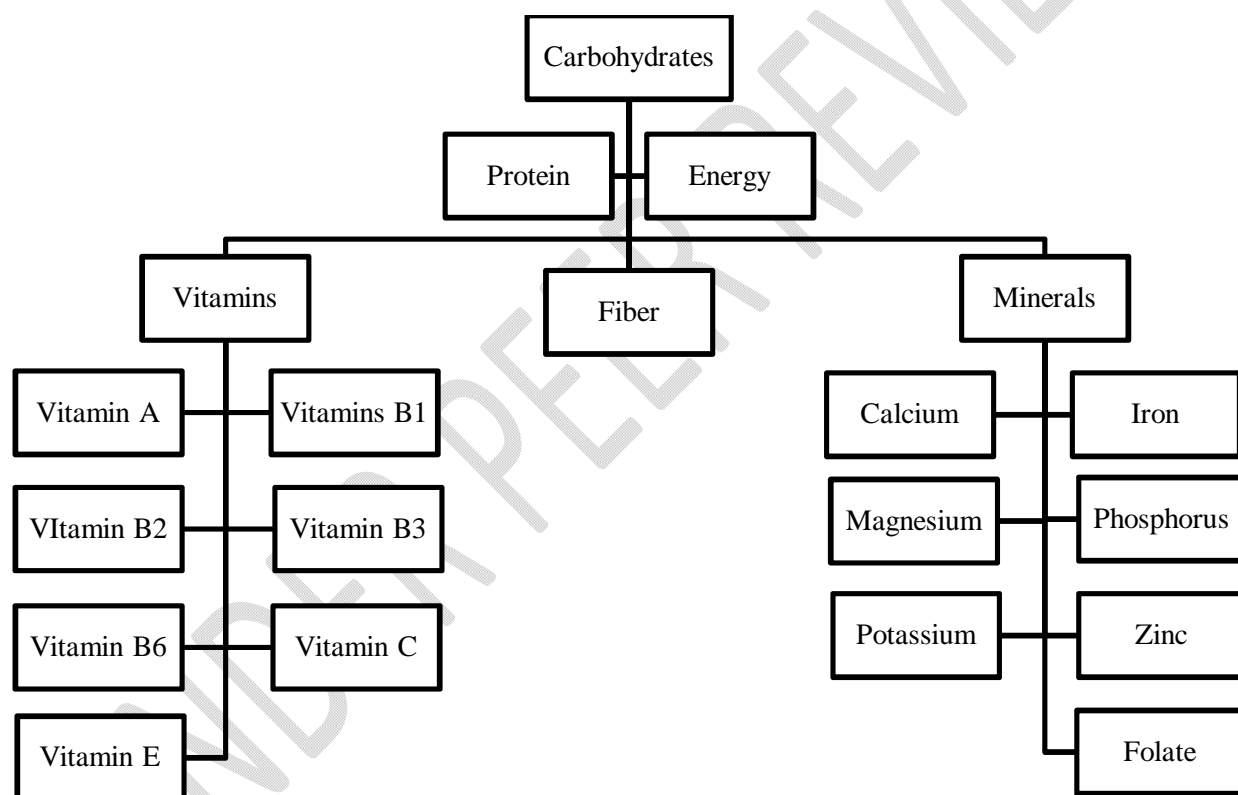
UNDER PEER REVIEW

Carbohydrates

Protein

Energy

Vitamins

Fiber

Minerals

Vitamin A

Vitamins B1

VItamin B2

Vitamin B3

Vitamin B6

Vitamin C

Vitamin E

Calcium

Iron

Magnesium

Phosphorus

Potassium

Zinc

Folate